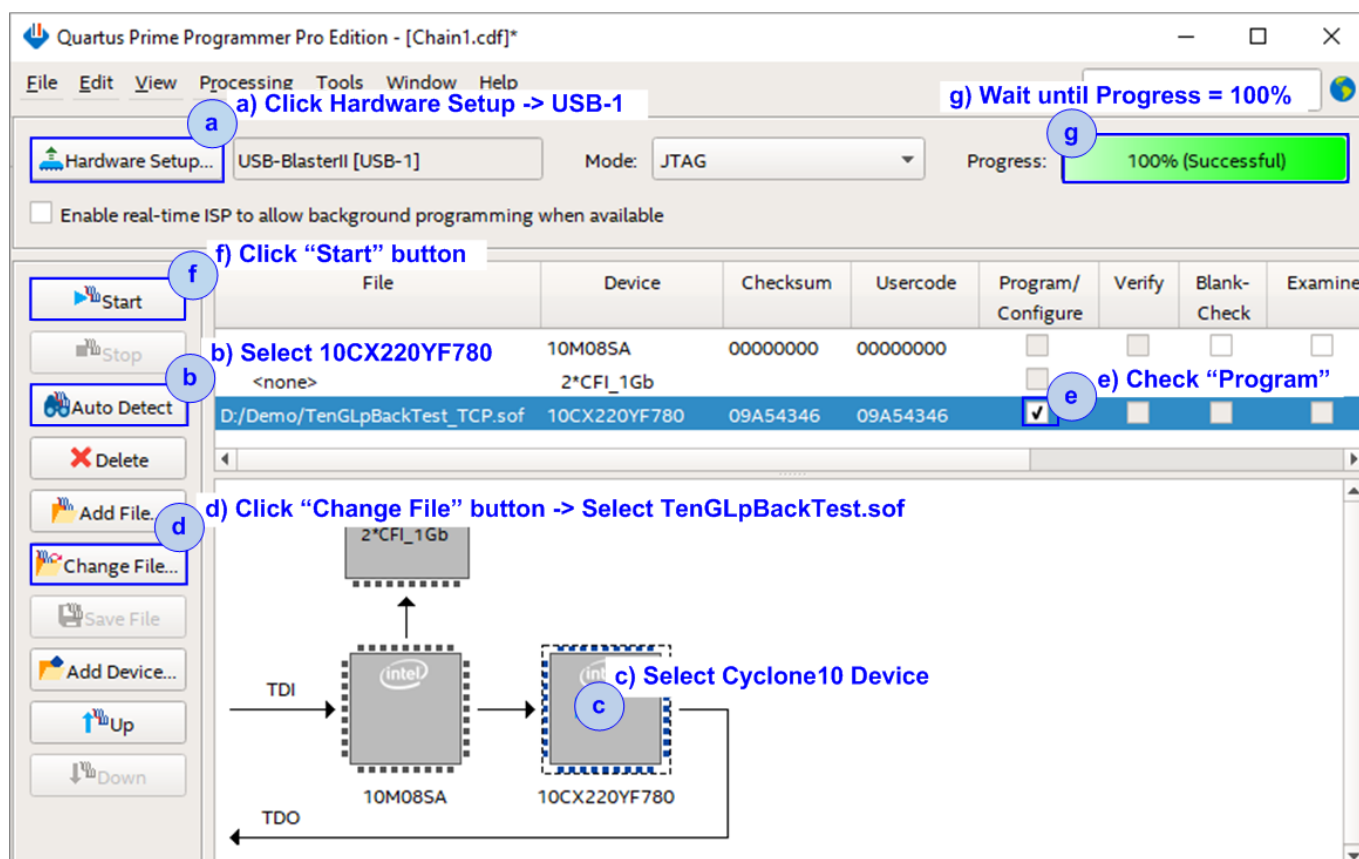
Quartus Prime Programmer Pro Edition - [Chain1.cdf]*

File Edit View Processing Tools Window Help

a) Click Hardware Setup -> USB-1

g) Wait until Progress = 100%

a

Hardware Setup... USB-BlasterII [USB-1] Mode: JTAG Progress: g 100% (Successful)

Enable real-time ISP to allow background programming when available

f) Click "Start" button

f

Start

Stop

b) Select 10CX220YF780

b

Auto Detect

Delete

Add File...

d) Click "Change File" button -> Select TenGLpBackTest.sof

d

Change File...

Save File

Add Device...

Up

Down

| File | Device | Checksum | Usercode | Program/ Configure | Verify | Blank-Check | Examine |
|---|---|---|---|---|---|---|---|
| | 10M08SA | 00000000 | 00000000 | | | | |
| <none> | 2*CFI_1Gb | | | | | | |
| D:/Demo/TenGLpBackTest_TCP.sof | 10CX220YF780 | 09A54346 | 09A54346 | ✓ | | | |

e) Check "Program"

e

2*CFI_1Gb

TDI

intel

intel

c) Select Cyclone10 Device

c

10M08SA

10CX220YF780

TDO